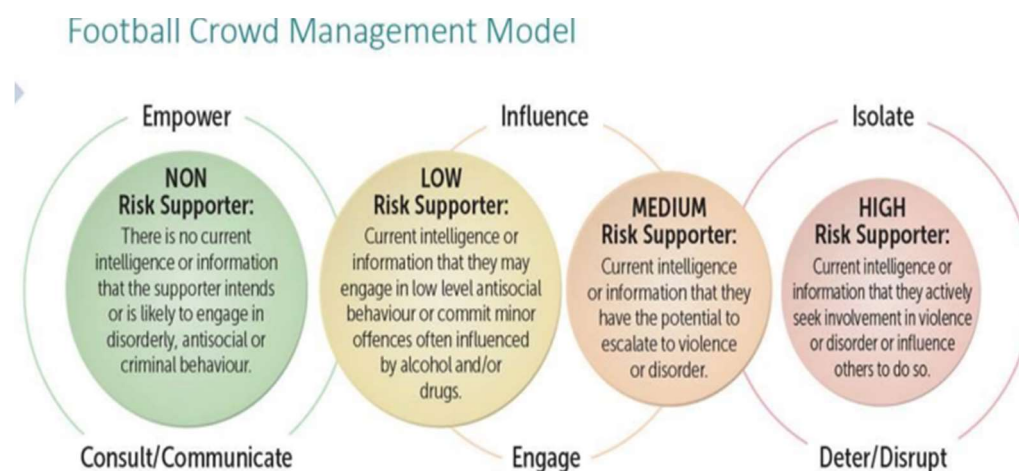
Football Crowd Management Model

Empower

Influence

Isolate

NON
Risk Supporter:
There is no current intelligence or information that the supporter intends or is likely to engage in disorderly, antisocial or criminal behaviour.

LOW
Risk Supporter:
Current intelligence or information that they may engage in low level antisocial behaviour or commit minor offences often influenced by alcohol and/or drugs.

MEDIUM
Risk Supporter:
Current intelligence or information that they have the potential to escalate to violence or disorder.

HIGH
Risk Supporter:
Current intelligence or information that they actively seek involvement in violence or disorder or influence others to do so.

Consult/Communicate

Engage

Deter/Disrupt